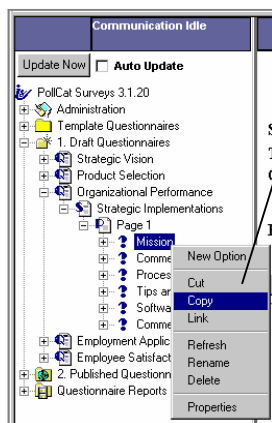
Communication Idle

Update Now
Auto Update

PollCat Surveys 3.1.20
Administration
Template Questionnaires
1. Draft Questionnaires
Strategic Vision
Product Selection
Organizational Performance
Strategic Implementations
Page 1
Mission
Comme
Proces
Tips ar
Softwa
Comme
Employment Applic
Employee Satisfact
2. Published Questionn
Questionnaire Reports

New Option
Cut
Copy
Link
Refresh
Rename
Delete
Properties

S
T
C
I